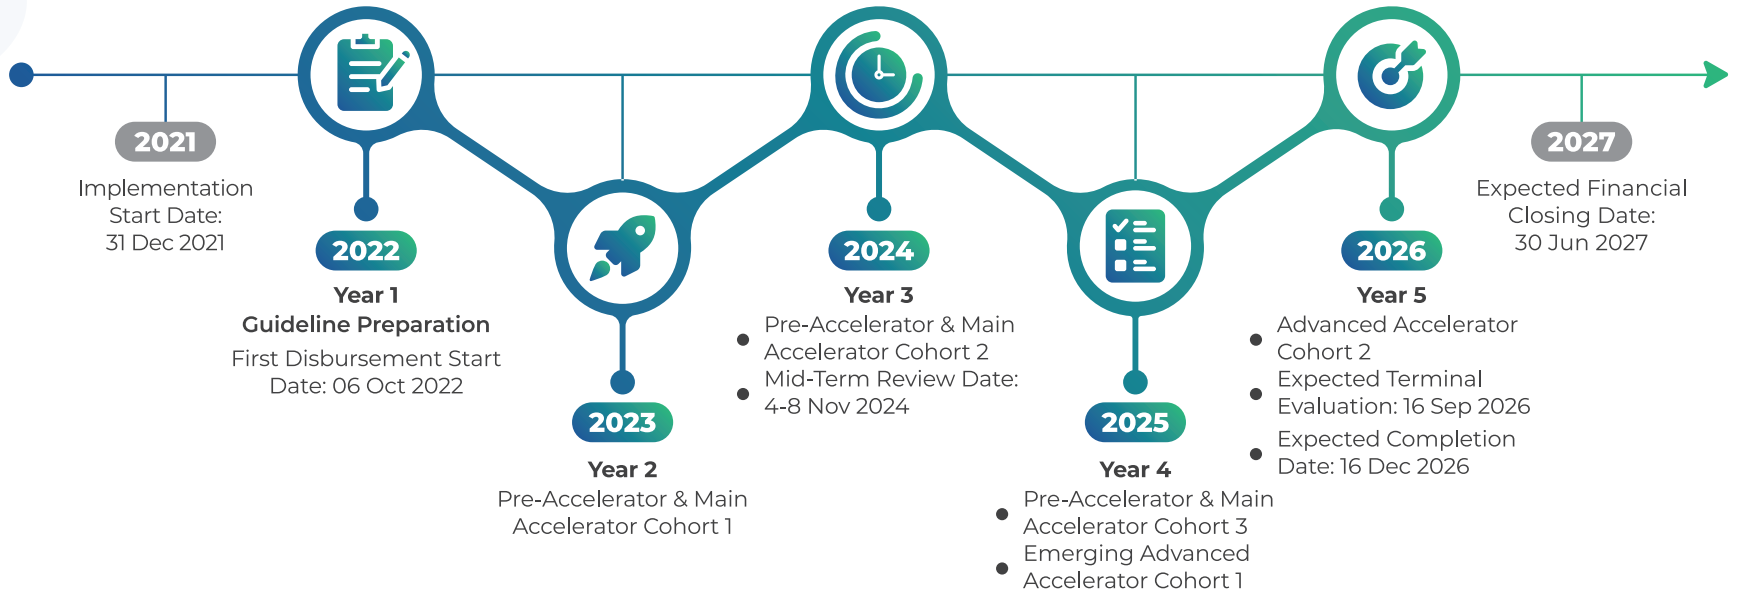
2021

Implementation Start Date: 31 Dec 2021

2022

Year 1

Guideline Preparation

First Disbursement Start Date: 06 Oct 2022

2023

Year 2

Pre-Accelerator & Main Accelerator Cohort 1

2024

Year 3

- Pre-Accelerator & Main Accelerator Cohort 2
- Mid-Term Review Date: 4-8 Nov 2024

2025

Year 4

- Pre-Accelerator & Main Accelerator Cohort 3
- Emerging Advanced Accelerator Cohort 1

2026

Year 5

- Advanced Accelerator Cohort 2
- Expected Terminal Evaluation: 16 Sep 2026
- Expected Completion Date: 16 Dec 2026

2027

Expected Financial Closing Date: 30 Jun 2027